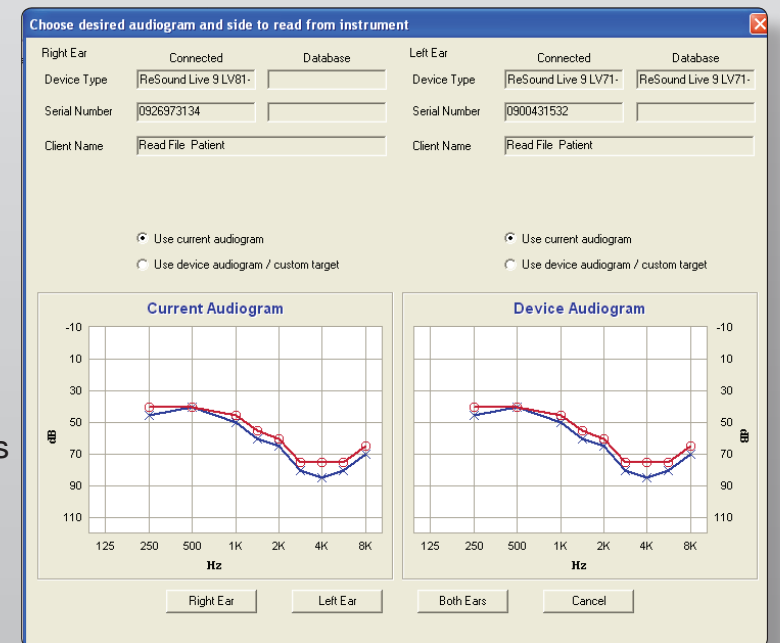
Choose desired audiogram and side to read from instrument

Right Ear

| | Connected | Database |
|---|---|---|
| Device Type | ReSound Live 9 LV81- | |
| Serial Number | 0926973134 | |
| Client Name | Read File Patient | |

Left Ear

| | Connected | Database |
|---|---|---|
| Device Type | ReSound Live 9 LV71- | ReSound Live 9 LV71- |
| Serial Number | 0900431532 | |
| Client Name | Read File Patient | |

Use current audiogram
Use device audiogram / custom target

Use current audiogram
Use device audiogram / custom target

Current Audiogram

-10
10
30
50
70
90
110
dB

125 250 500 1K 2K 4K 8K
Hz

Device Audiogram

-10
10
30
50
70
90
110
dB

125 250 500 1K 2K 4K 8K
Hz

Right Ear
Left Ear
Both Ears
Cancel

s